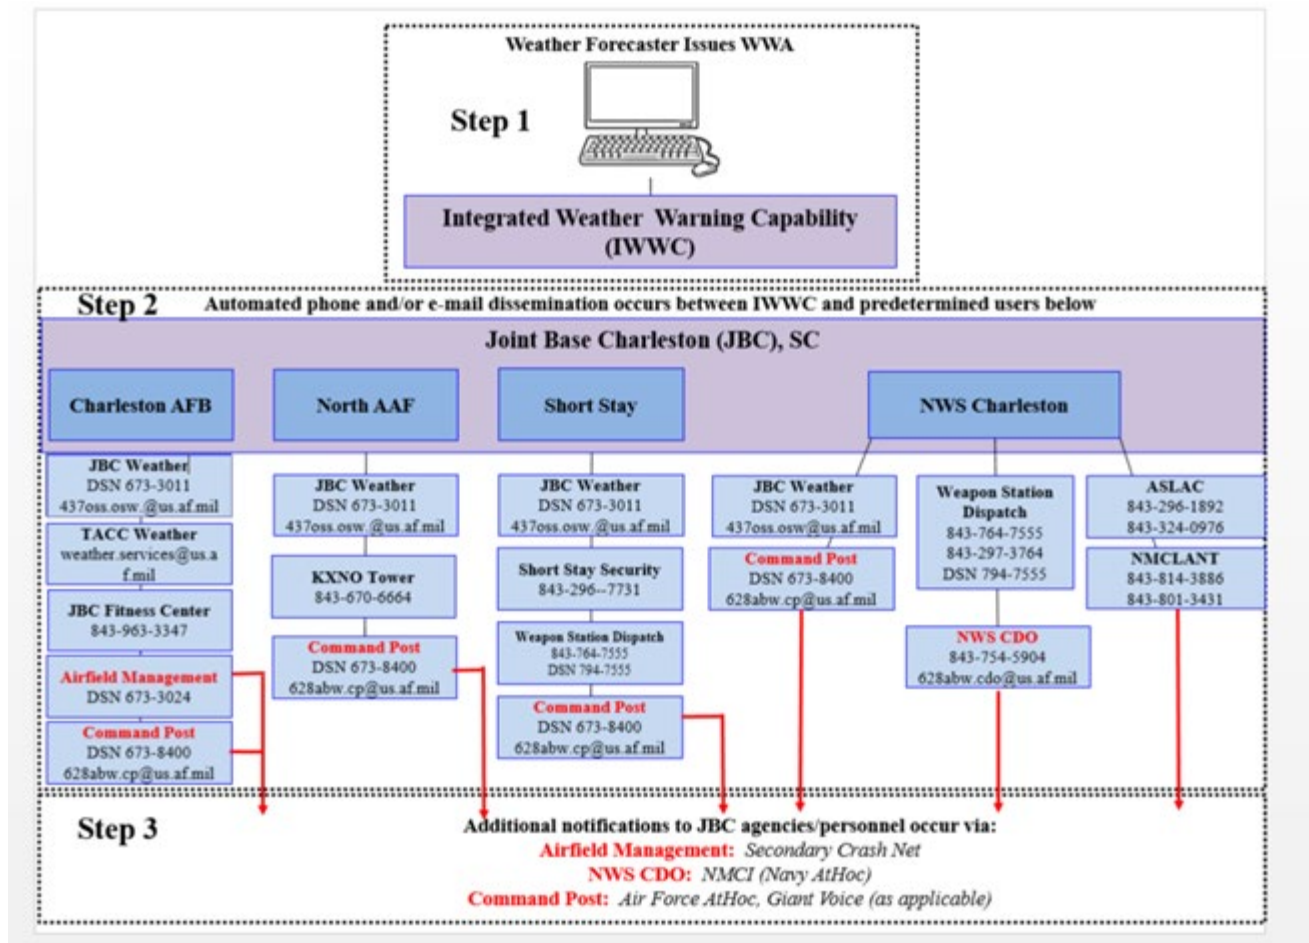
Weather Forecaster Issues WWA

Step 1

Integrated Weather Warning Capability (IWWC)

Step 2 Automated phone and/or e-mail dissemination occurs between IWWC and predetermined users below

Joint Base Charleston (JBC), SC

Charleston AFB

JBC Weather
DSN 673-3011
437oss.osw.@us.af.mil

TACC Weather
weather.services@us.af.mil

JBC Fitness Center
843-963-3347

Airfield Management
DSN 673-3024

Command Post
DSN 673-8400
628abw.cp@us.af.mil

North AAF

JBC Weather
DSN 673-3011
437oss.osw.@us.af.mil

KXNO Tower
843-670-6664

Command Post
DSN 673-8400
628abw.cp@us.af.mil

Short Stay

JBC Weather
DSN 673-3011
437oss.osw.@us.af.mil

Short Stay Security
843-296--7731

Weapon Station Dispatch
843-764-7555
DSN 794-7555

Command Post
DSN 673-8400
628abw.cp@us.af.mil

NWS Charleston

JBC Weather
DSN 673-3011
437oss.osw@us.af.mil

Command Post
DSN 673-8400
628abw.cp@us.af.mil

Weapon Station Dispatch
843-764-7555
843-297-3764
DSN 794-7555

NWS CDO
843-754-5904
628abw.cdo@us.af.mil

ASLAC
843-296-1892
843-324-0976

NMCLANT
843-814-3886
843-801-3431

Step 3

Additional notifications to JBC agencies/personnel occur via:
Airfield Management: Secondary Crash Net
NWS CDO: NMCI (Navy AtHoc)
Command Post: Air Force AtHoc, Giant Voice (as applicable)